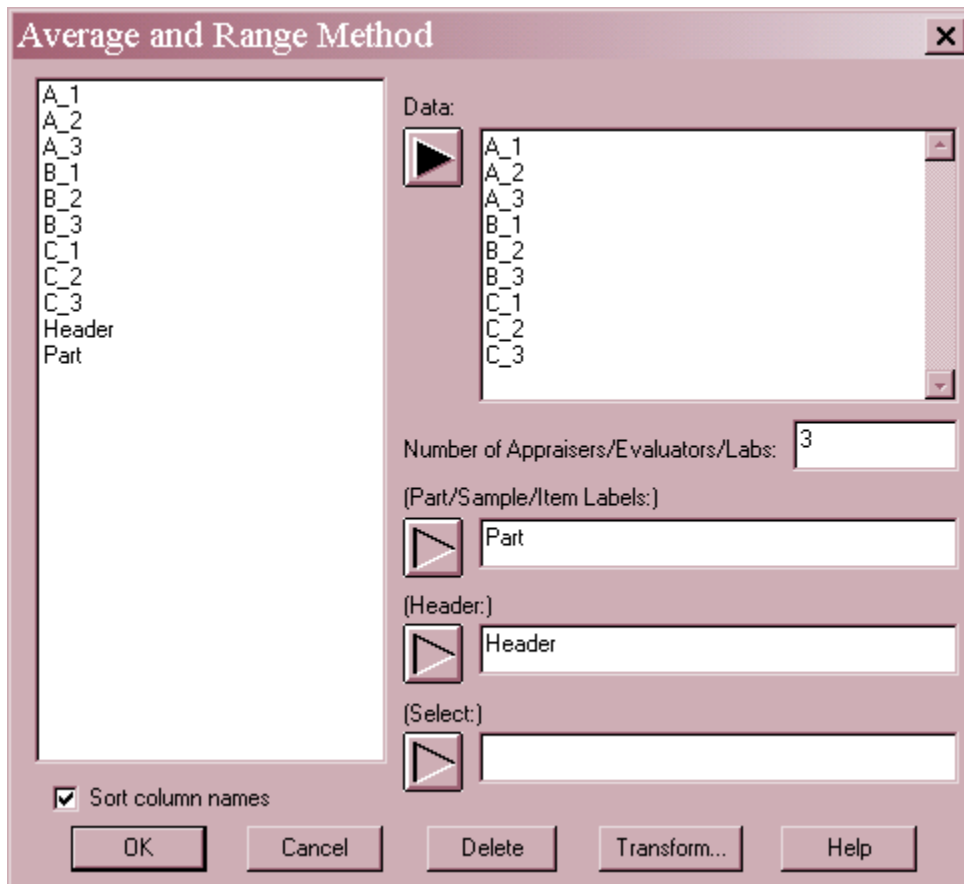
Average and Range Method

×

A_1
A_2
A_3
B_1
B_2
B_3
C_1
C_2
C_3
Header
Part

Data:

A_1
A_2
A_3
B_1
B_2
B_3
C_1
C_2
C_3

Number of Appraisers/Evaluators/Labs: 3

(Part/Sample/Item Labels:)

Part

(Header:)

Header

(Select:)

Sort column names

OK Cancel Delete Transform... Help